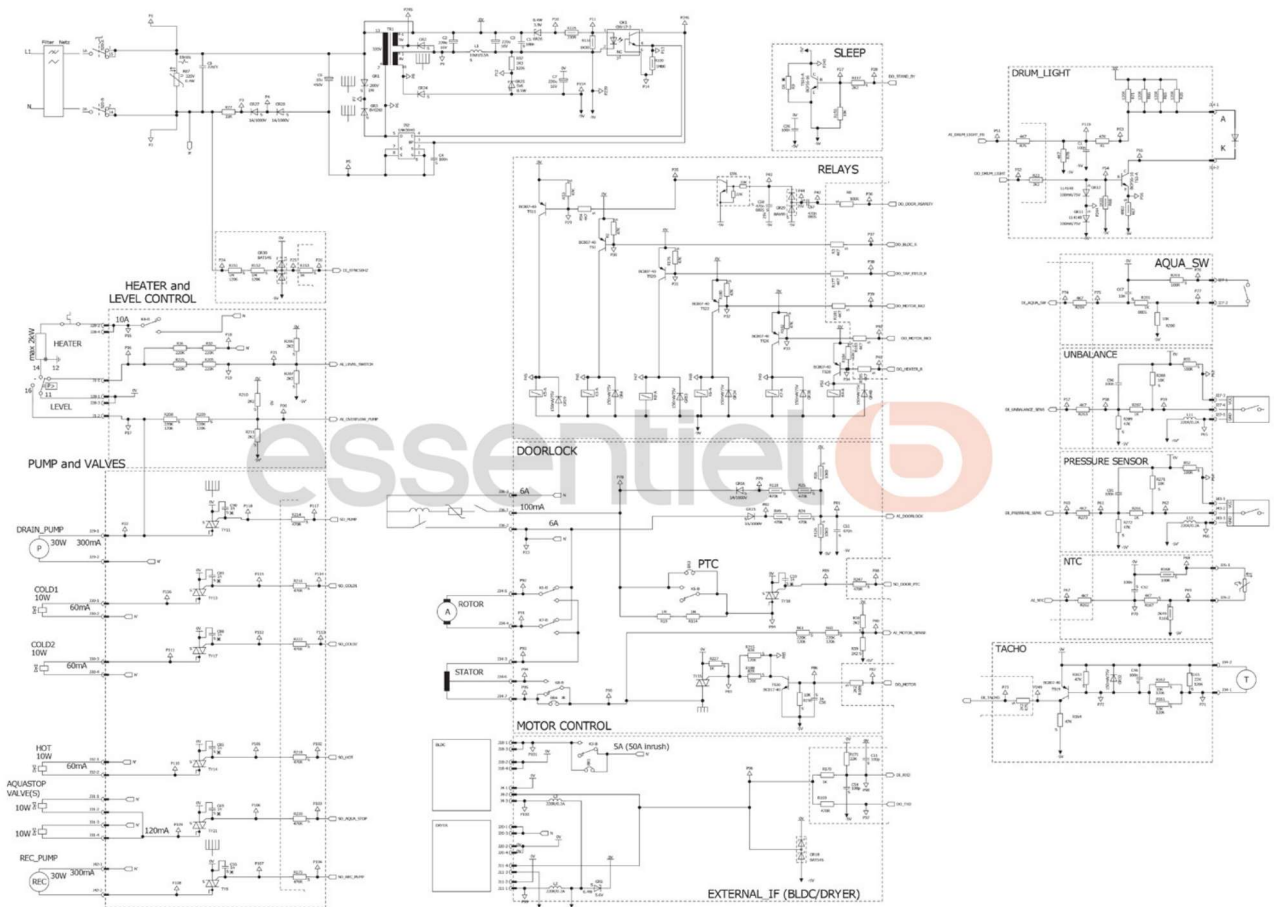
Filter_Netz
L1
N

SLEEP
DO_STAND_BY

DRUM_LIGHT
AI_DRUM_LIGHT_FB
DO_DRUM_LIGHT
A
K

RELAYS
DO_DOOR_INVERT
DO_BLDC_A
DO_TAP_PROG_B
DO_MOTOR_DK1
DO_MOTOR_DK2
DO_HEATER_B

AQUA_SW
DI_AQUA_SW

UNBALANCE
DI_UNBALANCE_SENS

PRESSURE SENSOR
DI_PRESSURE_SENS

NTC
AI_NTC

TACHO
DI_TACHO
T

HEATER and
LEVEL CONTROL
10A
max. 2kW
HEATER
14
12
16
11
LEVEL
AI_LEVEL_SWITCH
AI_OVERFLOW_PUMP
DI_SYNCSINC

PUMP and VALVES
DRAIN_PUMP
P
30W
300mA
DO_PUMP
COLD1
10W
60mA
DO_COLD1
COLD2
10W
60mA
DO_COLD2
HOT
10W
60mA
DO_HOT
AQUASTOP
VALVE(S)
10W
10W
120mA
DO_AQUA_STOP
REC_PUMP
REC
30W
300mA
DO_REC_PUMP

essentiel b

DOORLOCK
6A
100mA
6A
DI_DOORLOCK
PTC
DO_DOOR_PTC
ROTOR
A
STATOR
AI_MOTOR_SENSE
DO_MOTOR
MOTOR CONTROL
5A (50A Inrush)
BLDC
DRYER
EXTERNAL_IF (BLDC/DRYER)